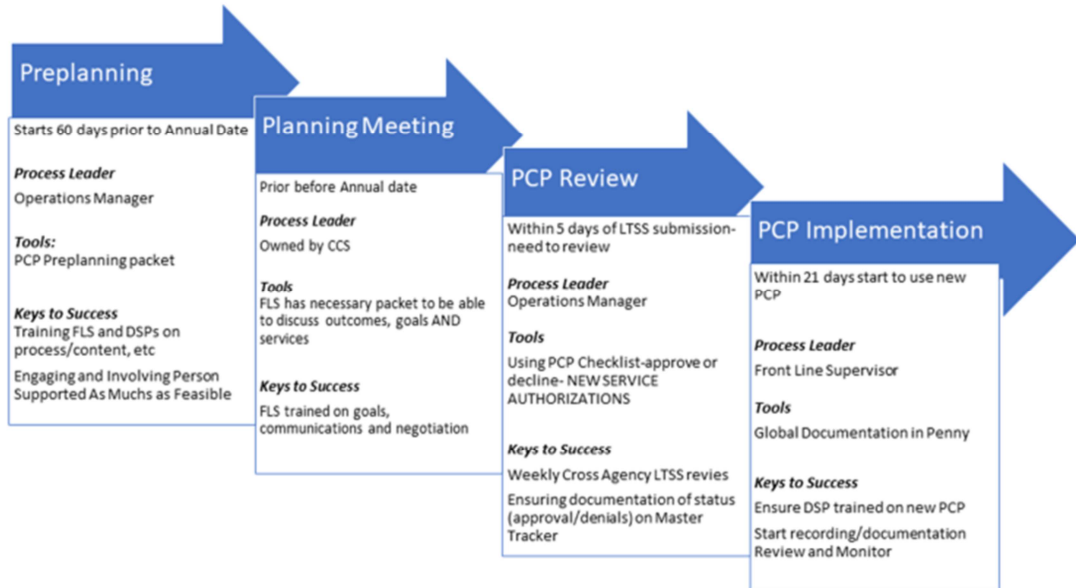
Preplanning

Starts 60 days prior to Annual Date

*Process Leader*
Operations Manager

*Tools:*
PCP Preplanning packet

*Keys to Success*
Training FLS and DSPs on process/content, etc

Engaging and Involving Person Supported As Muchs as Feasible

Planning Meeting

Prior before Annual date

*Process Leader*
Owned by CCS

*Tools*
FLS has necessary packet to be able to discuss outcomes, goals AND services

*Keys to Success*
FLS trained on goals, communications and negotiation

PCP Review

Within 5 days of LTSS submission- need to review

*Process Leader*
Operations Manager

*Tools*
Using PCP Checklist-approve or decline- NEW SERVICE AUTHORIZATIONS

*Keys to Success*
Weekly Cross Agency LTSS revies

Ensuring documentation of status (approval/denials) on Master Tracker

PCP Implementation

Within 21 days start to use new PCP

*Process Leader*
Front Line Supervisor

*Tools*
Global Documentation in Penny

*Keys to Success*
Ensure DSP trained on new PCP

Start recording/documentation Review and Monitor